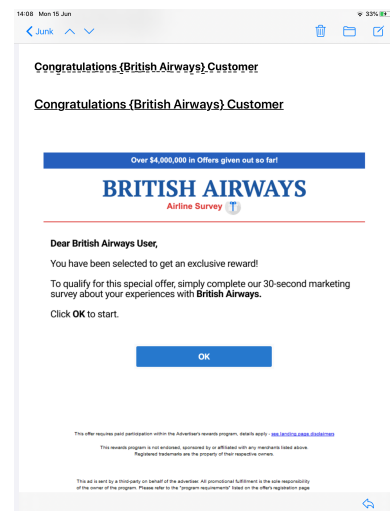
14:08 Mon 15 Jun

33%

Junk

Congratulations {British Airways} Customer

Congratulations {British Airways} Customer

Over $4,000,000 in Offers given out so far!

BRITISH AIRWAYS

Airline Survey

Dear British Airways User,

You have been selected to get an exclusive reward!

To qualify for this special offer, simply complete our 30-second marketing survey about your experiences with **British Airways.**

Click **OK** to start.

OK

This offer requires paid participation within the Advertiser's rewards program, details apply - see landing page disclaimer.

This rewards program is not endorsed, sponsored by or affiliated with any merchants listed above. Registered trademarks are the property of their respective owners.

This ad is sent by a third-party on behalf of the advertiser. All promotional fulfillment is the sole responsibility of the owner of the program. Please refer to the "program requirements" listed on the offer's registration page.